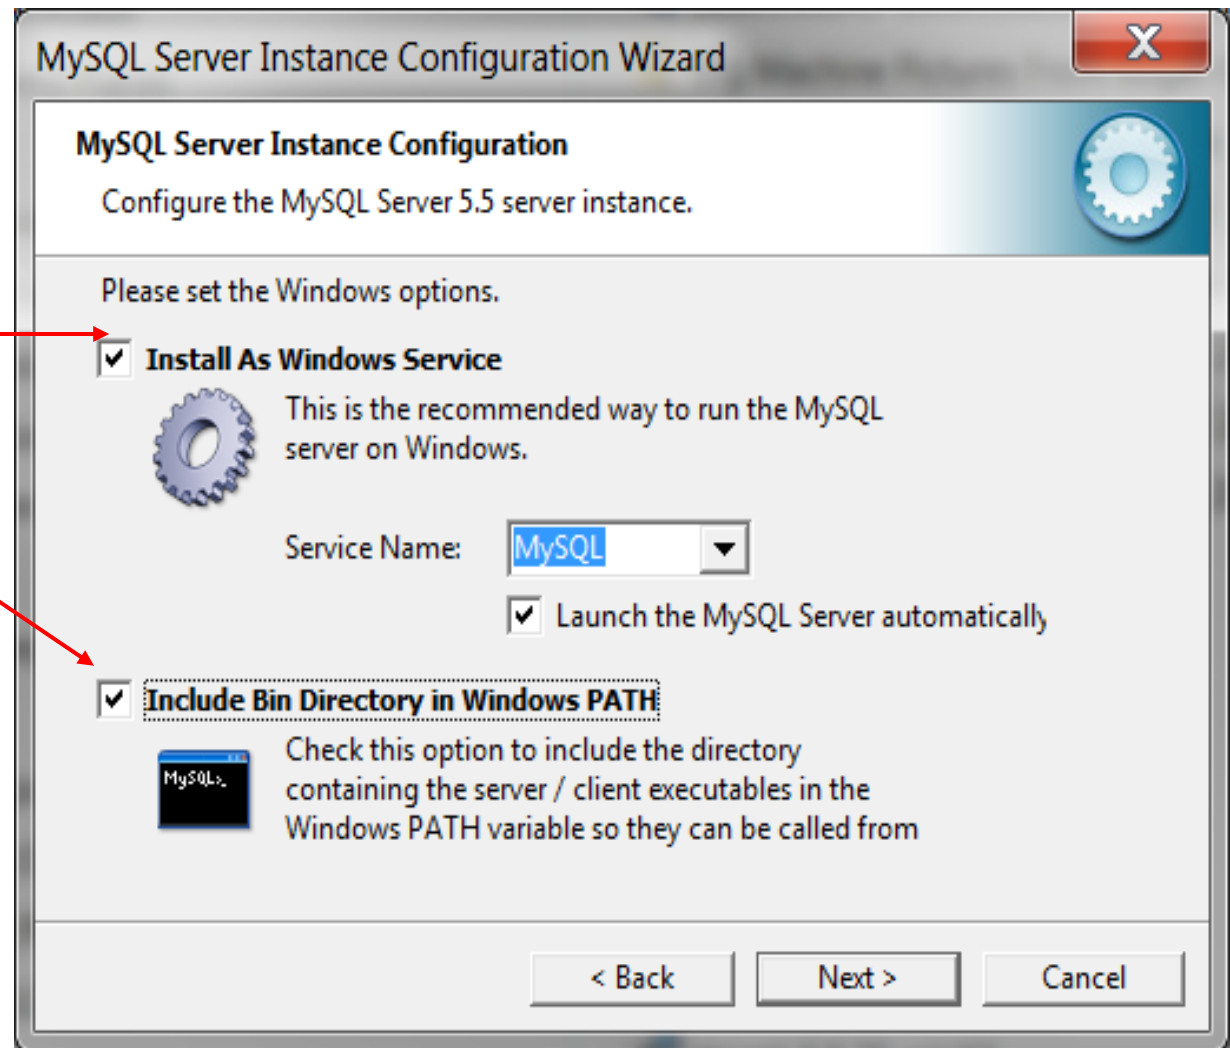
MySQL Server Instance Configuration Wizard

MySQL Server Instance Configuration

Configure the MySQL Server 5.5 server instance.

Please set the Windows options.

Install As Windows Service

This is the recommended way to run the MySQL server on Windows.

Service Name: MySQL

Launch the MySQL Server automatically

Include Bin Directory in Windows PATH

MySQL>_

Check this option to include the directory containing the server / client executables in the Windows PATH variable so they can be called from

< Back

Next >

Cancel